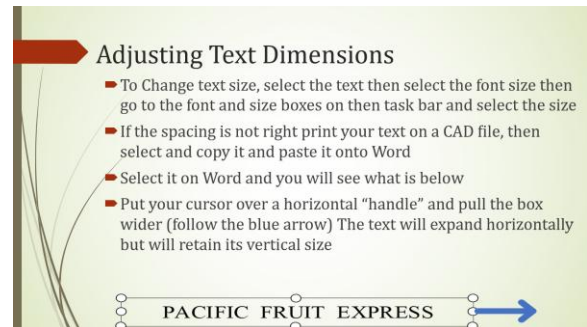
Adjusting Text Dimensions

To Change text size, select the text then select the font size then go to the font and size boxes on then task bar and select the size

If the spacing is not right print your text on a CAD file, then select and copy it and paste it onto Word

Select it on Word and you will see what is below

Put your cursor over a horizontal "handle" and pull the box wider (follow the blue arrow) The text will expand horizontally but will retain its vertical size

PACIFIC FRUIT EXPRESS